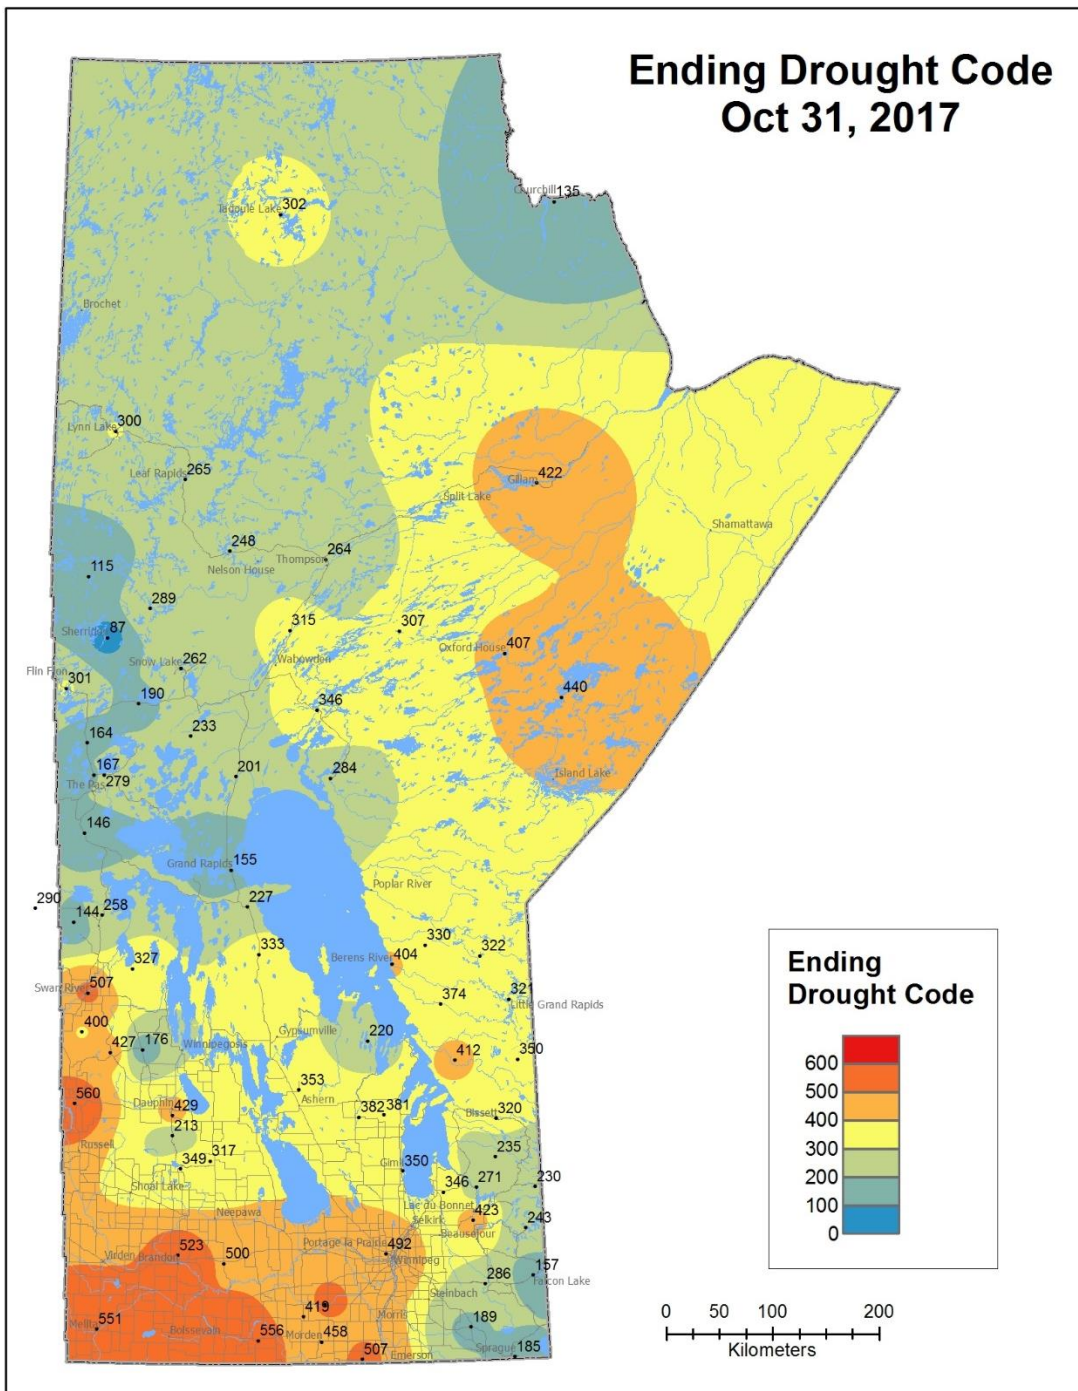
Ending Drought Code
Oct 31, 2017

Churchill 135
Tadoule Lake 302
Brochet
Lynn Lake 300
Leaf Rapids 265
Gillam 422
Split Lake
Shamattawa
248
Nelson House
Thompson 264
115
289
Sherridon 87
315
307
Oxford House 407
Wabowden
Snow Lake 262
Flin Flon
301
190
346
440
164
233
167
The Pas 279
201
284
Island Lake
146
Grand Rapids 155
Poplar River
290
227
144
258
330
333
322
327
Berens River 404
321
Swan River 507
374
Little Grand Rapids
400
220
427
176
Winnipegosis
Gypsumville
412
350
560
353
Dauphin 429
Ashern
382
381
Bissett 320
213
Russell
317
235
349
Gimli 350
230
346
271
Shoal Lake
Neepawa
Lac du Bonnet
423
Selkirk
243
Beausejour
523
Portage la Prairie 492
500
Virden Brandon
Winnipeg
157
286
Falcon Lake
Steinbach
419
551
Melita
Boissevain
556
Morden 458
Morris
189
507
Emerson
Sprague 185

Ending Drought Code
600
500
400
300
200
100
0

0 50 100 200
Kilometers